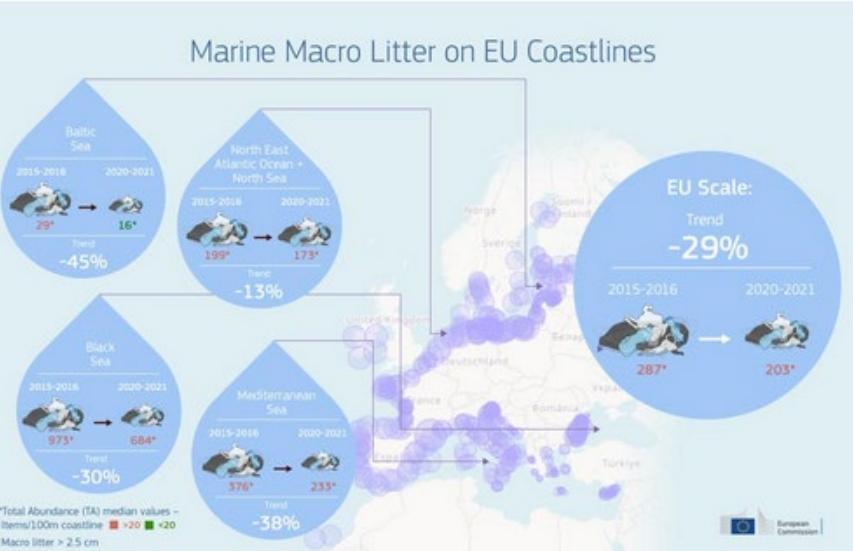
Marine Macro Litter on EU Coastlines

Baltic Sea
2015-2016
2020-2021
29*
16*
Trend
-45%

North East Atlantic Ocean + North Sea
2015-2016
2020-2021
199*
173*
Trend
-13%

Black Sea
2015-2016
2020-2021
973*
684*
Trend
-30%

Mediterranean Sea
2015-2016
2020-2021
376*
233*
Trend
-38%

EU Scale:
Trend
-29%
2015-2016
2020-2021
287*
203*

Norge
Suomi / Finland
Sverige
United Kingdom
Deutschland
France
România
Türkiye
Беларусь
Україна

*Total Abundance (TA) median values – Items/100m coastline >20 <20
Macro litter > 2.5 cm

European Commission